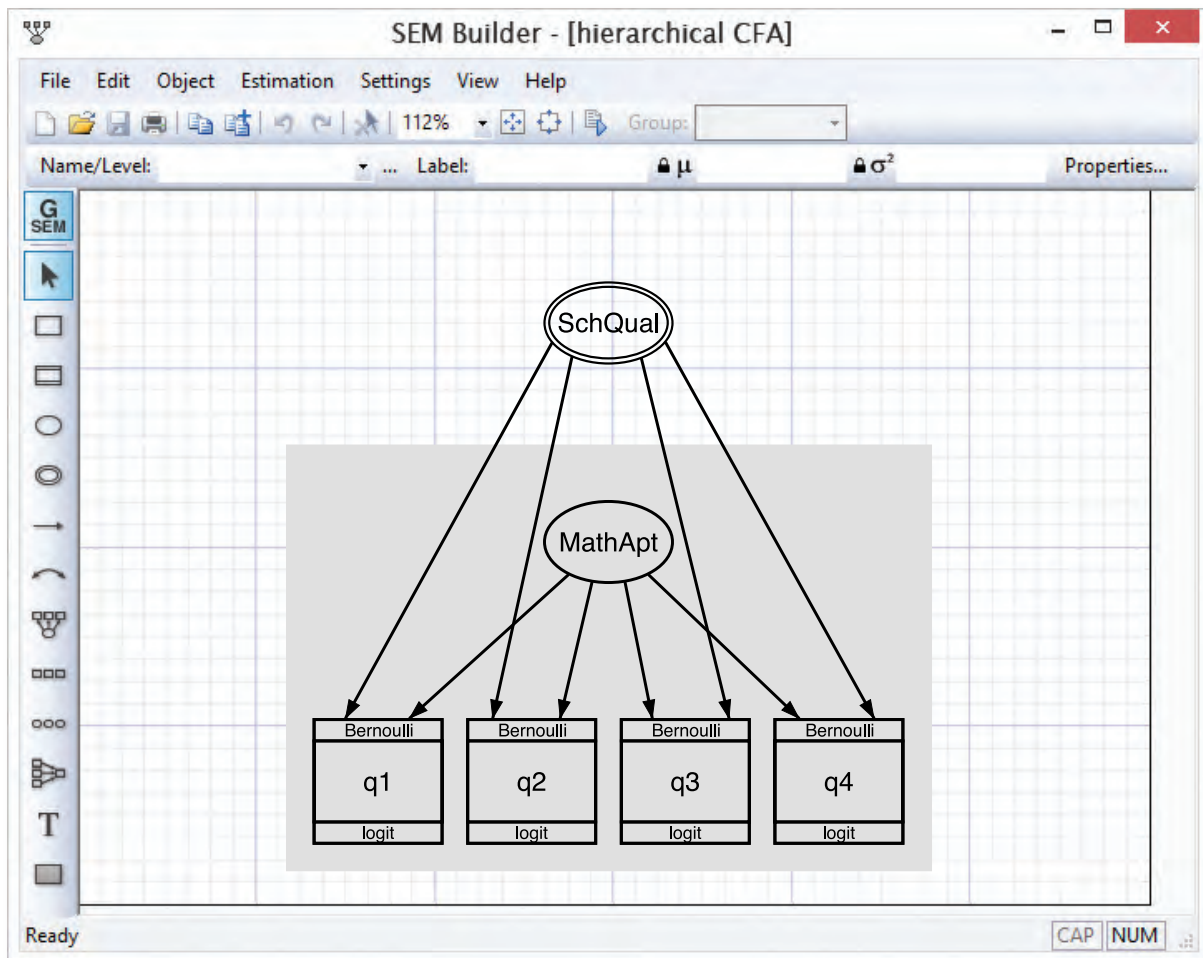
SEM Builder - [hierarchical CFA]

File Edit Object Estimation Settings View Help

112%

Group:

Name/Level: ... Label: $\mu$ $\sigma^2$ Properties...

G SEM

T

SchQual

MathApt

Bernoulli
q1
logit

Bernoulli
q2
logit

Bernoulli
q3
logit

Bernoulli
q4
logit

Ready

CAP NUM